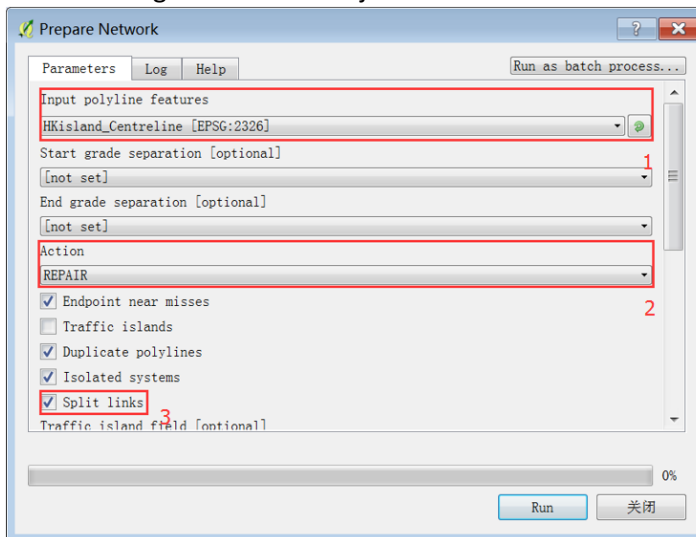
Prepare Network

?

Parameters | Log | Help

Run as batch process...

Input polyline features

HKisland_Centreline [EPSG:2326]

1

Start grade separation [optional]

[not set]

End grade separation [optional]

[not set]

Action

REAIR

2

☑ Endpoint near misses

☐ Traffic islands

☑ Duplicate polylines

☑ Isolated systems

☑ Split links

3

Traffic island field [optional]

0%

Run

关闭